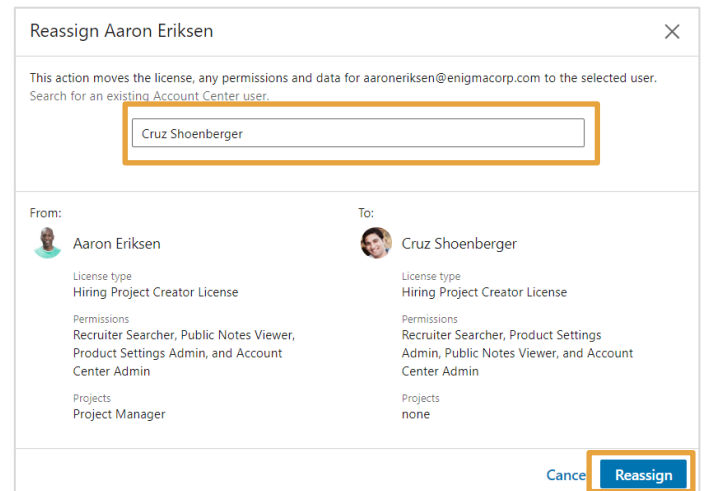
Reassign Aaron Eriksen

×

This action moves the license, any permissions and data for aaroneriksen@enigmacorp.com to the selected user. Search for an existing Account Center user.

Cruz Shoenberger

From:

Aaron Eriksen

License type
Hiring Project Creator License

Permissions
Recruiter Searcher, Public Notes Viewer, Product Settings Admin, and Account Center Admin

Projects
Project Manager

To:

Cruz Shoenberger

License type
Hiring Project Creator License

Permissions
Recruiter Searcher, Product Settings Admin, Public Notes Viewer, and Account Center Admin

Projects
none

Cance

Reassign